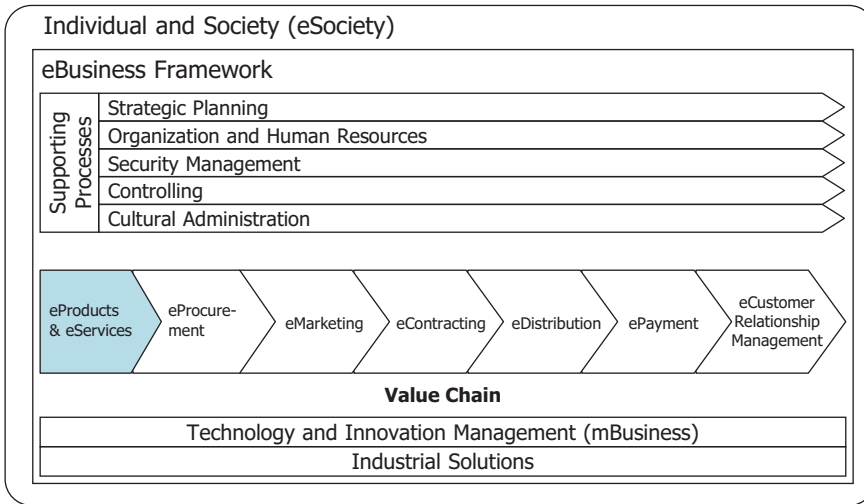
Individual and Society (eSociety)

eBusiness Framework

Supporting Processes

Strategic Planning

Organization and Human Resources

Security Management

Controlling

Cultural Administration

eProducts & eServices

eProcurement

eMarketing

eContracting

eDistribution

ePayment

eCustomer Relationship Management

**Value Chain**

Technology and Innovation Management (mBusiness)

Industrial Solutions